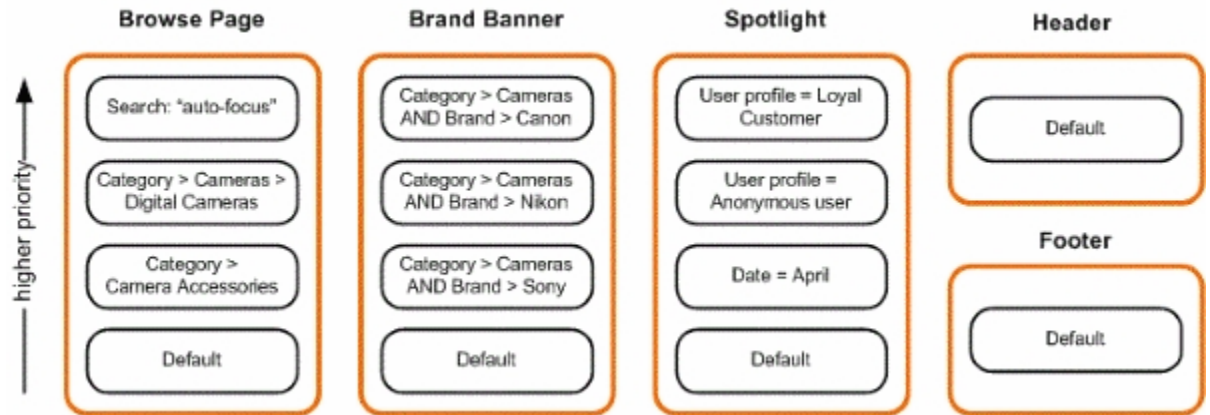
higher priority

Browse Page

Search: "auto-focus"

Category > Cameras > Digital Cameras

Category > Camera Accessories

Default

Brand Banner

Category > Cameras AND Brand > Canon

Category > Cameras AND Brand > Nikon

Category > Cameras AND Brand > Sony

Default

Spotlight

User profile = Loyal Customer

User profile = Anonymous user

Date = April

Default

Header

Default

Footer

Default